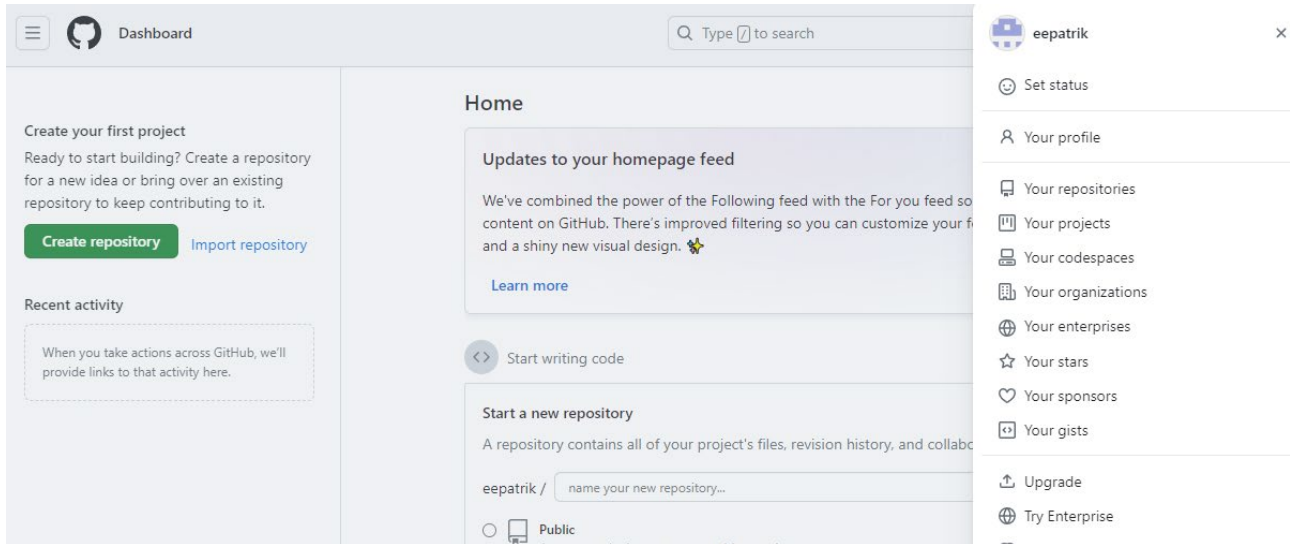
Dashboard

Type / to search

eepatrik

Set status

Your profile

Your repositories

Your projects

Your codespaces

Your organizations

Your enterprises

Your stars

Your sponsors

Your gists

Upgrade

Try Enterprise

Create your first project

Ready to start building? Create a repository for a new idea or bring over an existing repository to keep contributing to it.

Create repository Import repository

Recent activity

When you take actions across GitHub, we'll provide links to that activity here.

Home

Updates to your homepage feed

We've combined the power of the Following feed with the For you feed so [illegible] content on GitHub. There's improved filtering so you can customize your f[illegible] and a shiny new visual design.

Learn more

Start writing code

Start a new repository

A repository contains all of your project's files, revision history, and collabo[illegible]

eepatrik / name your new repository...

Public